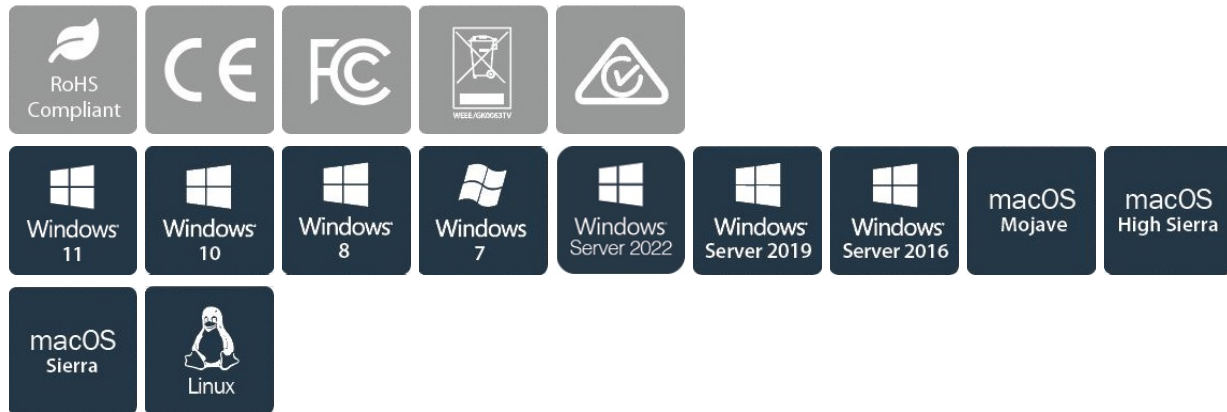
RoHS Compliant

CE

FC

WEEE/GK0063TV

Windows 11

Windows 10

Windows 8

Windows 7

Windows Server 2022

Windows Server 2019

Windows Server 2016

macOS Mojave

macOS High Sierra

macOS Sierra

Linux